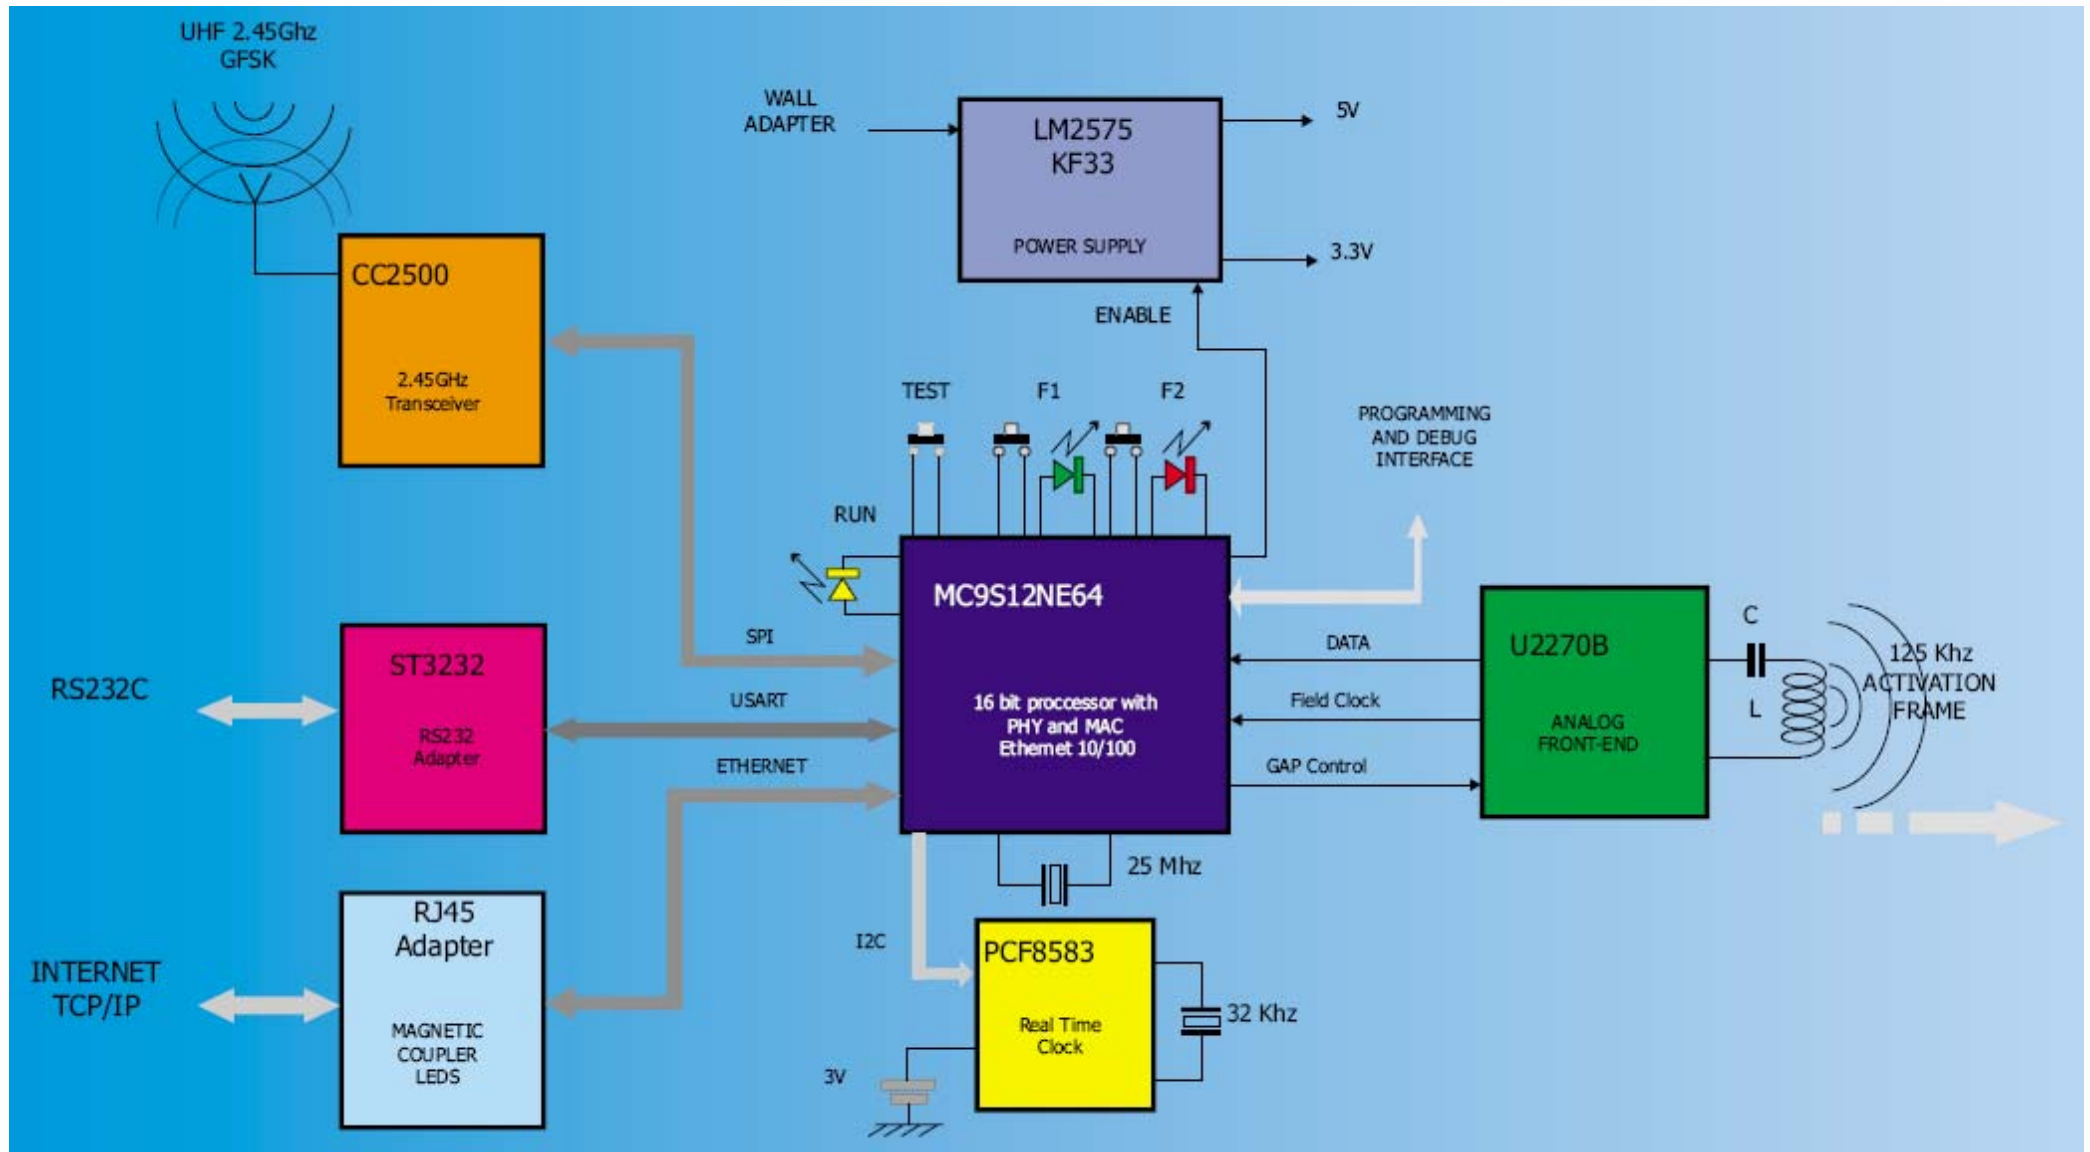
UHF 2.45Ghz
GFSK

WALL
ADAPTER

LM2575
KF33

POWER SUPPLY

5V

3.3V

ENABLE

CC2500

2.45GHz
Transceiver

TEST

F1

F2

PROGRAMMING
AND DEBUG
INTERFACE

RUN

MC9S12NE64

16 bit proccessor with
PHY and MAC
Ethernet 10/100

SPI

USART

ETHERNET

DATA

Field Clock

GAP Control

U2270B

ANALOG
FRONT-END

C

L

125 Khz
ACTIVATION
FRAME

RS232C

ST3232

RS232
Adapter

INTERNET
TCP/IP

RJ45
Adapter

MAGNETIC
COUPLER
LEDS

25 Mhz

I2C

PCF8583

Real Time
Clock

32 Khz

3V